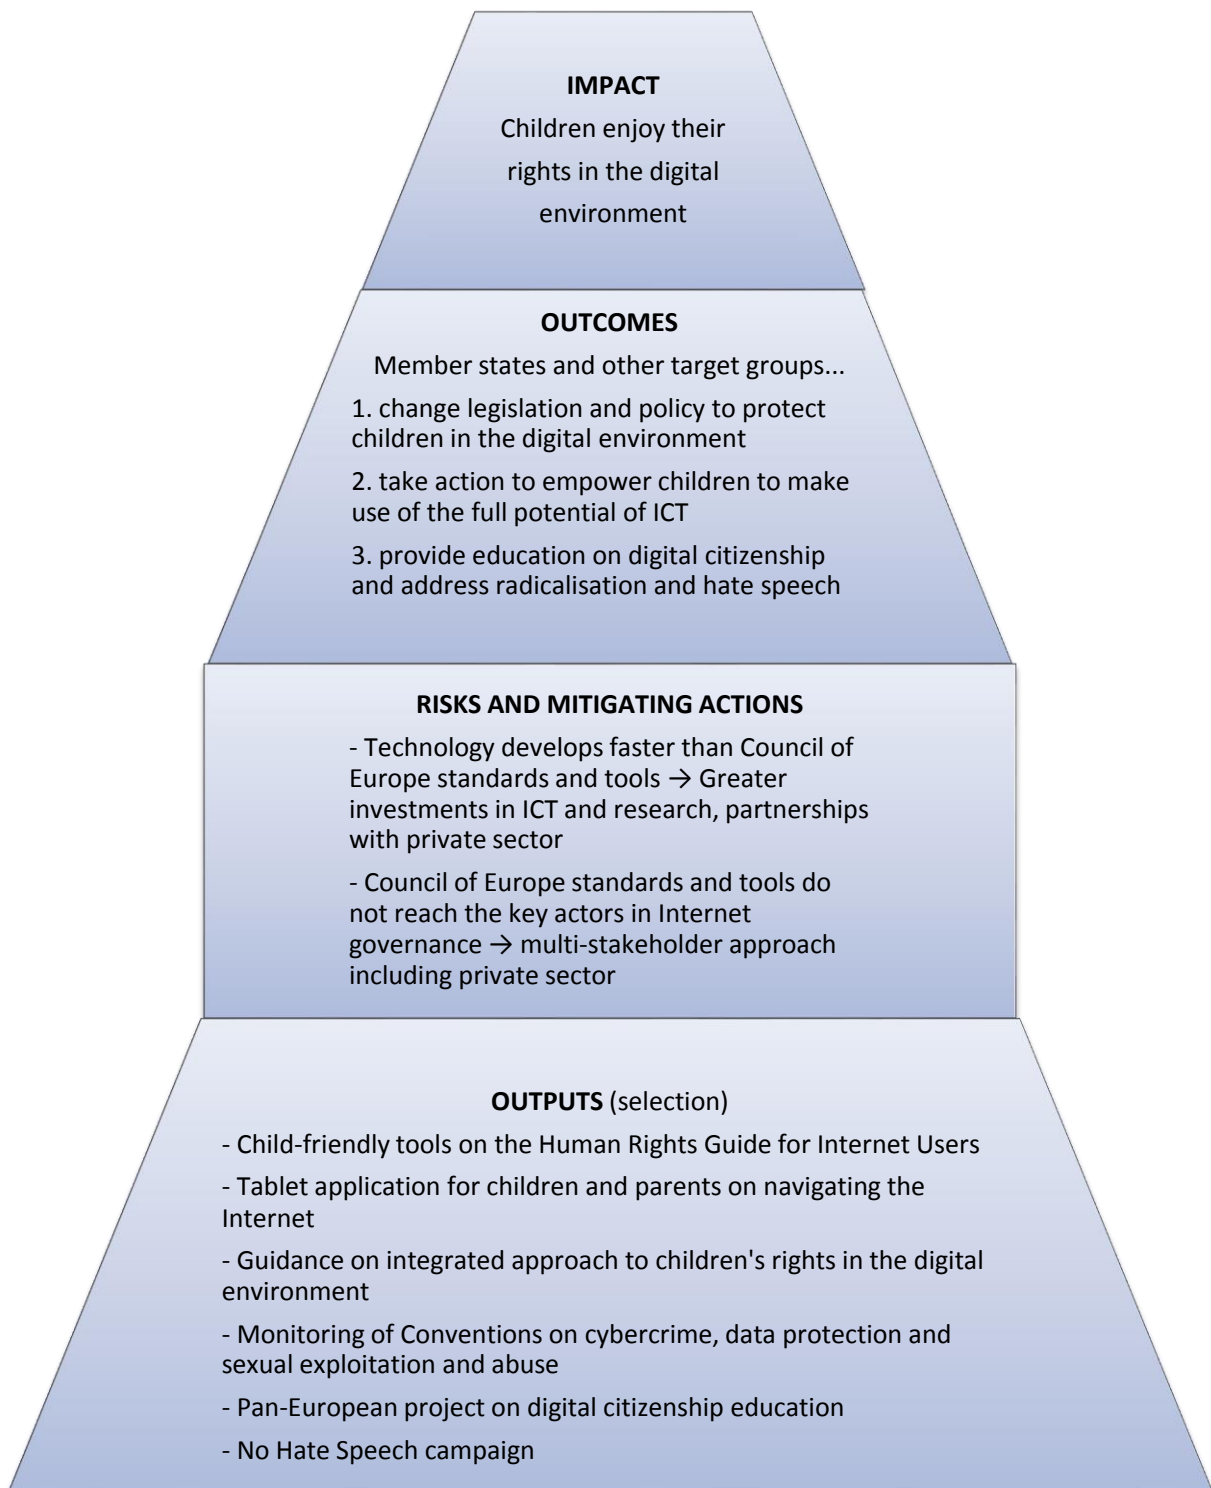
**IMPACT**

Children enjoy their rights in the digital environment

**OUTCOMES**

Member states and other target groups...

1. change legislation and policy to protect children in the digital environment

2. take action to empower children to make use of the full potential of ICT

3. provide education on digital citizenship and address radicalisation and hate speech

**RISKS AND MITIGATING ACTIONS**

- Technology develops faster than Council of Europe standards and tools → Greater investments in ICT and research, partnerships with private sector

- Council of Europe standards and tools do not reach the key actors in Internet governance → multi-stakeholder approach including private sector

**OUTPUTS** (selection)

- Child-friendly tools on the Human Rights Guide for Internet Users

- Tablet application for children and parents on navigating the Internet

- Guidance on integrated approach to children's rights in the digital environment

- Monitoring of Conventions on cybercrime, data protection and sexual exploitation and abuse

- Pan-European project on digital citizenship education

- No Hate Speech campaign